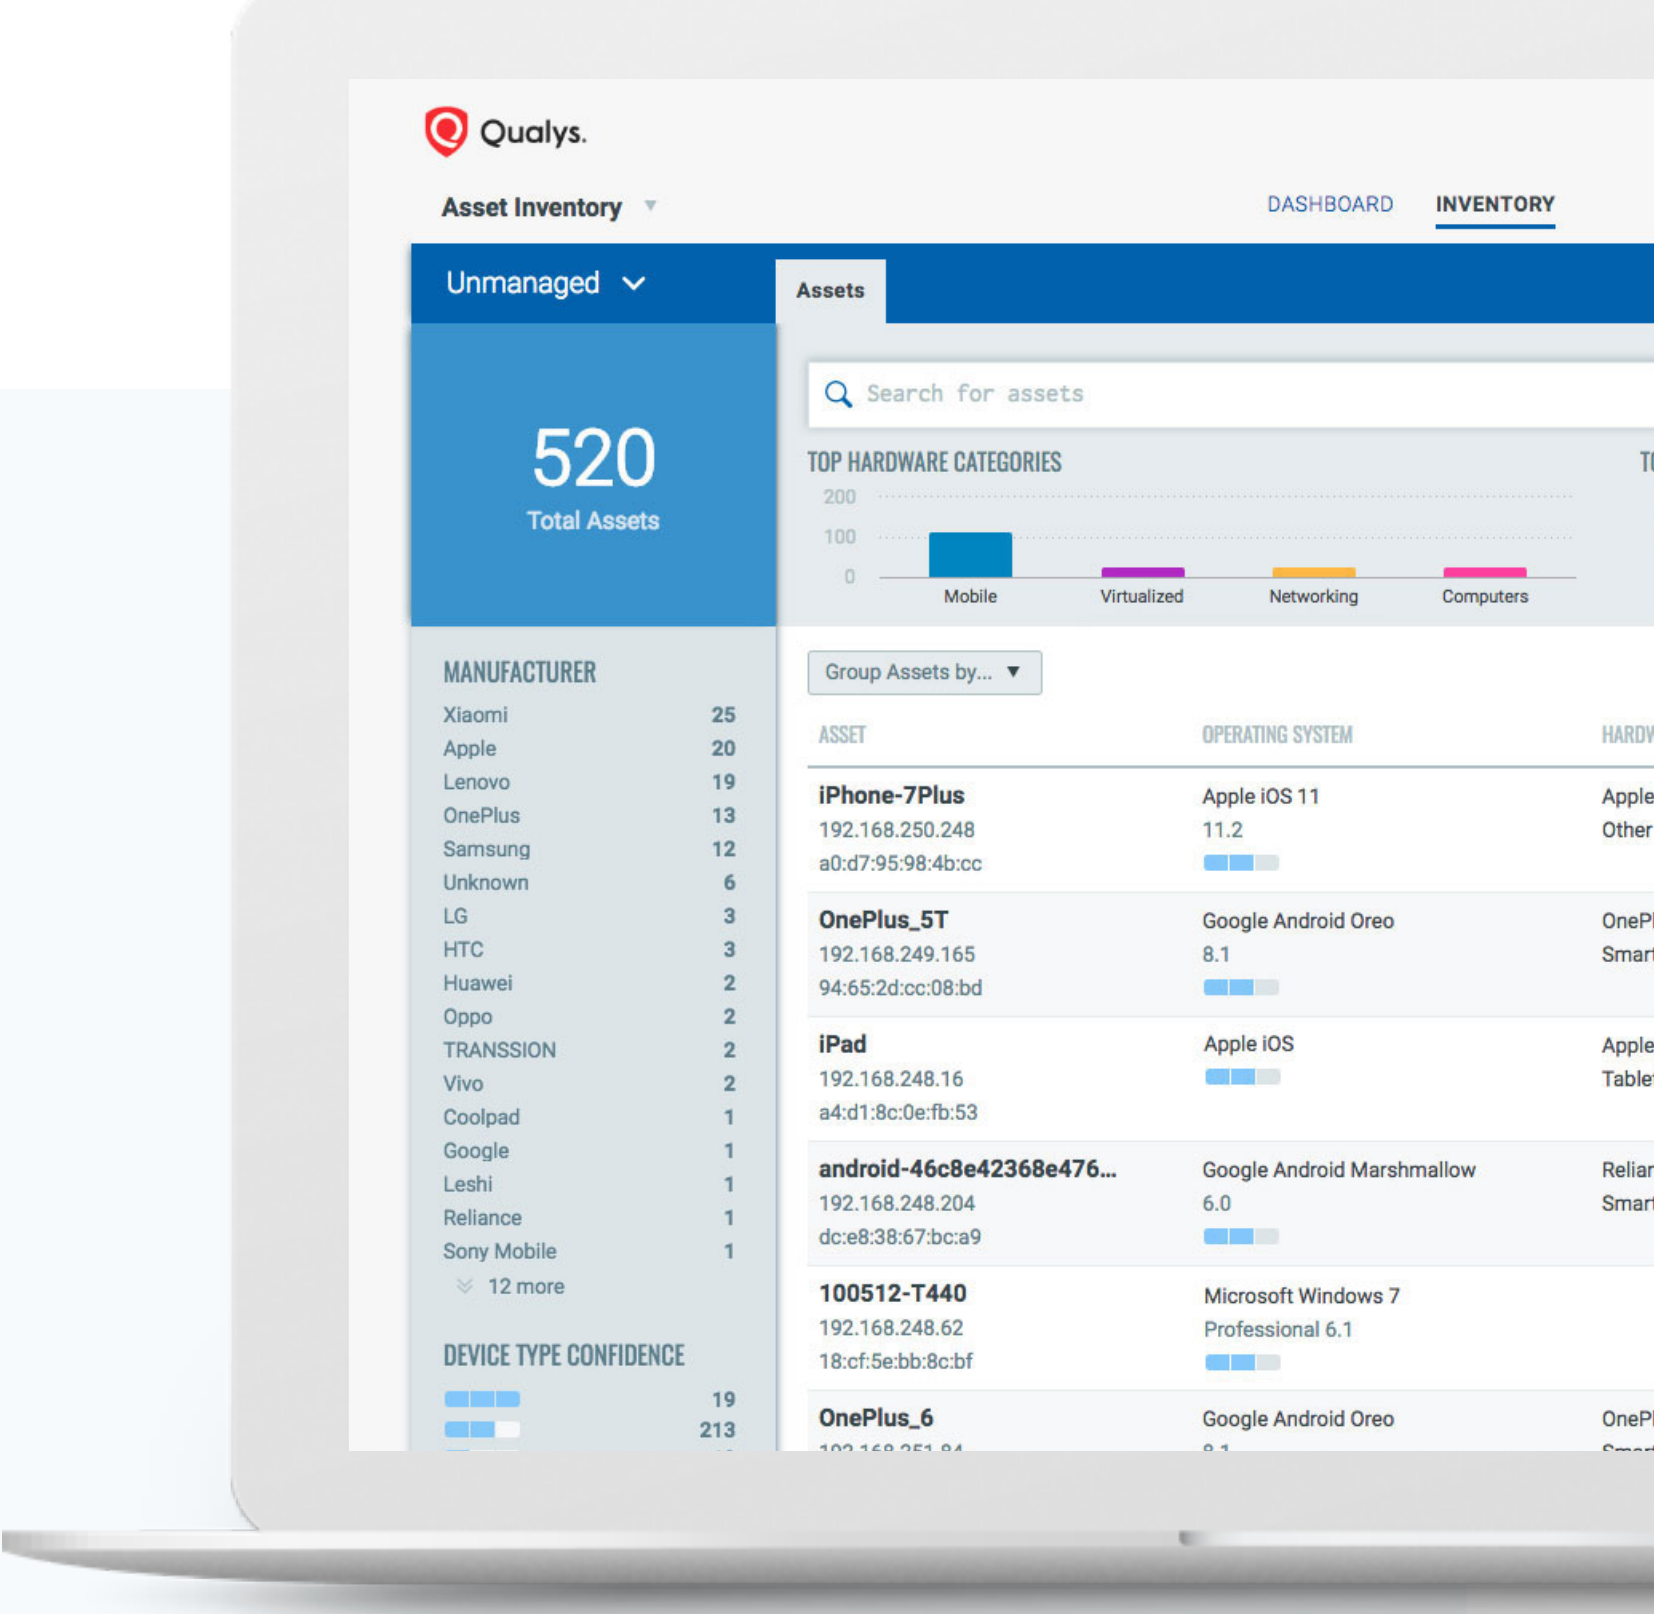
Qualys.

Asset Inventory

DASHBOARD INVENTORY

Unmanaged

Assets

Search for assets

520
Total Assets

TOP HARDWARE CATEGORIES

T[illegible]

200
100
0

Mobile Virtualized Networking Computers

MANUFACTURER

| | |
|---|---|
| Xiaomi | 25 |
| Apple | 20 |
| Lenovo | 19 |
| OnePlus | 13 |
| Samsung | 12 |
| Unknown | 6 |
| LG | 3 |
| HTC | 3 |
| Huawei | 2 |
| Oppo | 2 |
| TRANSSION | 2 |
| Vivo | 2 |
| Coolpad | 1 |
| Google | 1 |
| Leshi | 1 |
| Reliance | 1 |
| Sony Mobile | 1 |

12 more

DEVICE TYPE CONFIDENCE

19
213

Group Assets by...

| ASSET | OPERATING SYSTEM | HARD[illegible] |
|---|---|---|
| iPhone-7Plus 192.168.250.248 a0:d7:95:98:4b:cc | Apple iOS 11 11.2 | Apple Other |
| OnePlus_5T 192.168.249.165 94:65:2d:cc:08:bd | Google Android Oreo 8.1 | OneP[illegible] Smar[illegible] |
| iPad 192.168.248.16 a4:d1:8c:0e:fb:53 | Apple iOS | Apple Table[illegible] |
| android-46c8e42368e476... 192.168.248.204 dc:e8:38:67:bc:a9 | Google Android Marshmallow 6.0 | Relia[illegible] Smar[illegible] |
| 100512-T440 192.168.248.62 18:cf:5e:bb:8c:bf | Microsoft Windows 7 Professional 6.1 | |
| OnePlus_6 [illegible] | Google Android Oreo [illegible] | OneP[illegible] |